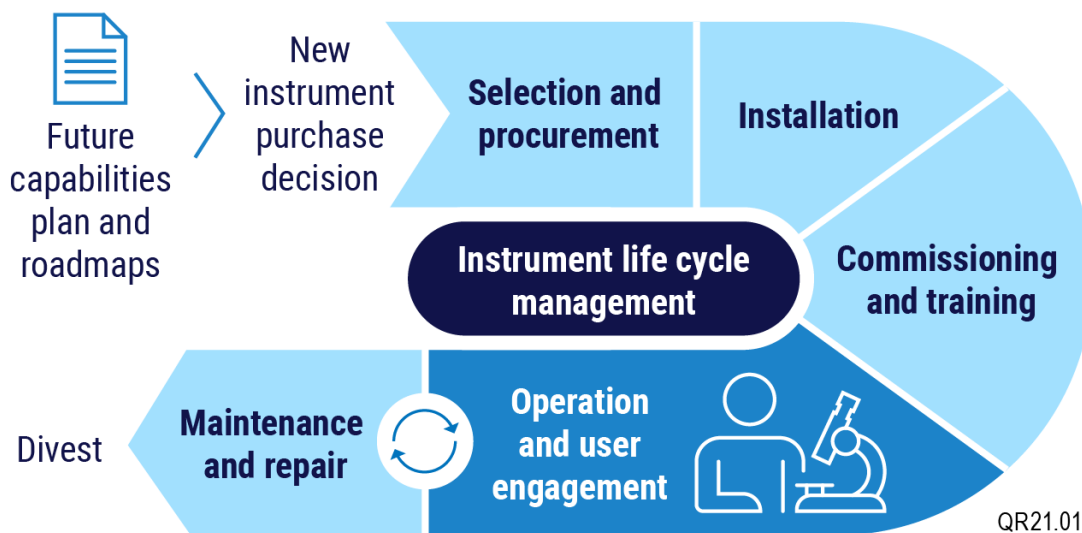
Future capabilities plan and roadmaps

New instrument purchase decision

Selection and procurement

Installation

Commissioning and training

Instrument life cycle management

Operation and user engagement

Maintenance and repair

Divest

QR21.01